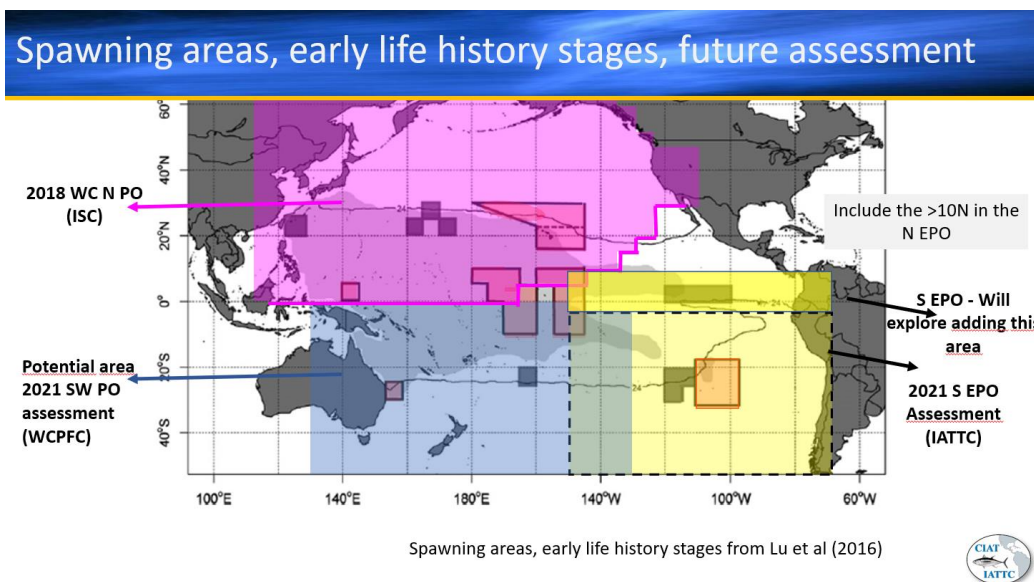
Spawning areas, early life history stages, future assessment

2018 WC N PO (ISC)

Include the >10N in the N EPO

S EPO - Will explore adding this area

Potential area 2021 SW PO assessment (WCPFC)

2021 S EPO Assessment (IATTC)

60°N
40°N
20°N
0°
20°S
40°S

100°E 140°E 180°E 140°W 100°W 60°W

24
24
24
24

Spawning areas, early life history stages from Lu et al (2016)

CIAT IATTC